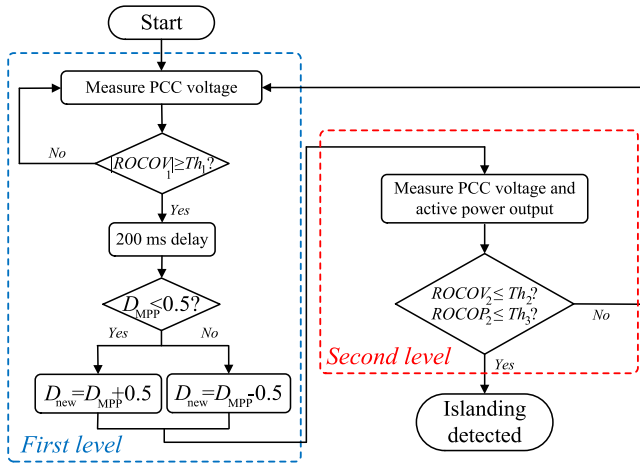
Start

Measure PCC voltage

No

$|ROCOV_1| \geq Th_1$?

Yes

200 ms delay

$D_{MPP} < 0.5$?

Yes

No

$D_{new} = D_{MPP} + 0.5$

$D_{new} = D_{MPP} - 0.5$

First level

Measure PCC voltage and active power output

$ROCOV_2 \leq Th_2$?
$ROCOP_2 \leq Th_3$?

No

Second level

Yes

Islanding detected